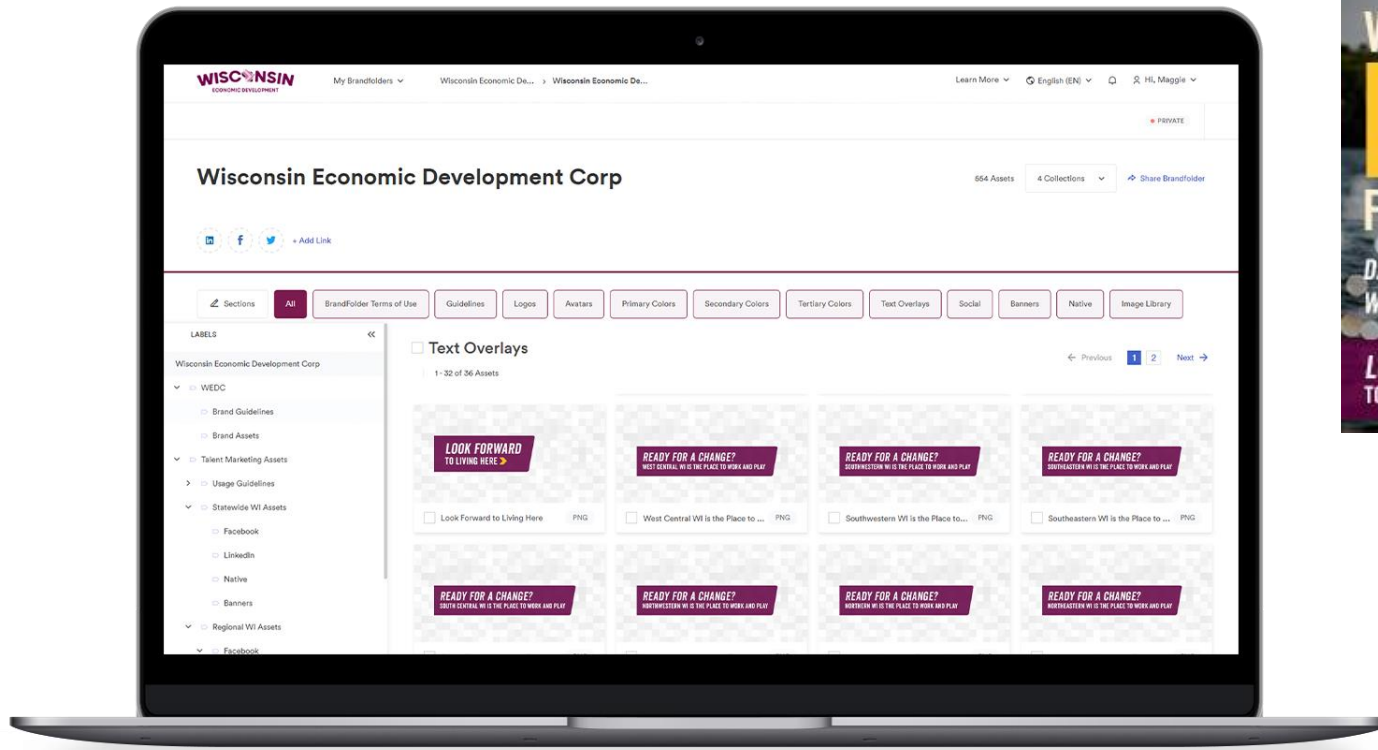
WISCONSIN
ECONOMIC DEVELOPMENT

My Brandfolders
Wisconsin Economic De... > Wisconsin Economic De...

Learn More
English (EN)
Hi, Maggie

PRIVATE

Wisconsin Economic Development Corp

654 Assets
4 Collections
Share Brandfolder

+ Add Link

Sections
All
BrandFolder Terms of Use
Guidelines
Logos
Avatars
Primary Colors
Secondary Colors
Tertiary Colors
Text Overlays
Social
Banners
Native
Image Library

LABELS

Wisconsin Economic Development Corp
WEDC
Brand Guidelines
Brand Assets
Talent Marketing Assets
Usage Guidelines
Statewide WI Assets
Facebook
LinkedIn
Native
Banners
Regional WI Assets
Facebook

Text Overlays
1 - 32 of 36 Assets

Previous 1 2 Next

LOOK FORWARD
TO LIVING HERE
Look Forward to Living Here PNG

READY FOR A CHANGE?
WEST CENTRAL WI IS THE PLACE TO WORK AND PLAY
West Central WI is the Place to ... PNG

READY FOR A CHANGE?
SOUTHWESTERN WI IS THE PLACE TO WORK AND PLAY
Southwestern WI is the Place to... PNG

READY FOR A CHANGE?
SOUTHEASTERN WI IS THE PLACE TO WORK AND PLAY
Southeastern WI is the Place to ... PNG

READY FOR A CHANGE?
SOUTH CENTRAL WI IS THE PLACE TO WORK AND PLAY

READY FOR A CHANGE?
NORTHWESTERN WI IS THE PLACE TO WORK AND PLAY

READY FOR A CHANGE?
NORTHERN WI IS THE PLACE TO WORK AND PLAY

READY FOR A CHANGE?
NORTHEASTERN WI IS THE PLACE TO WORK AND PLAY

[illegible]